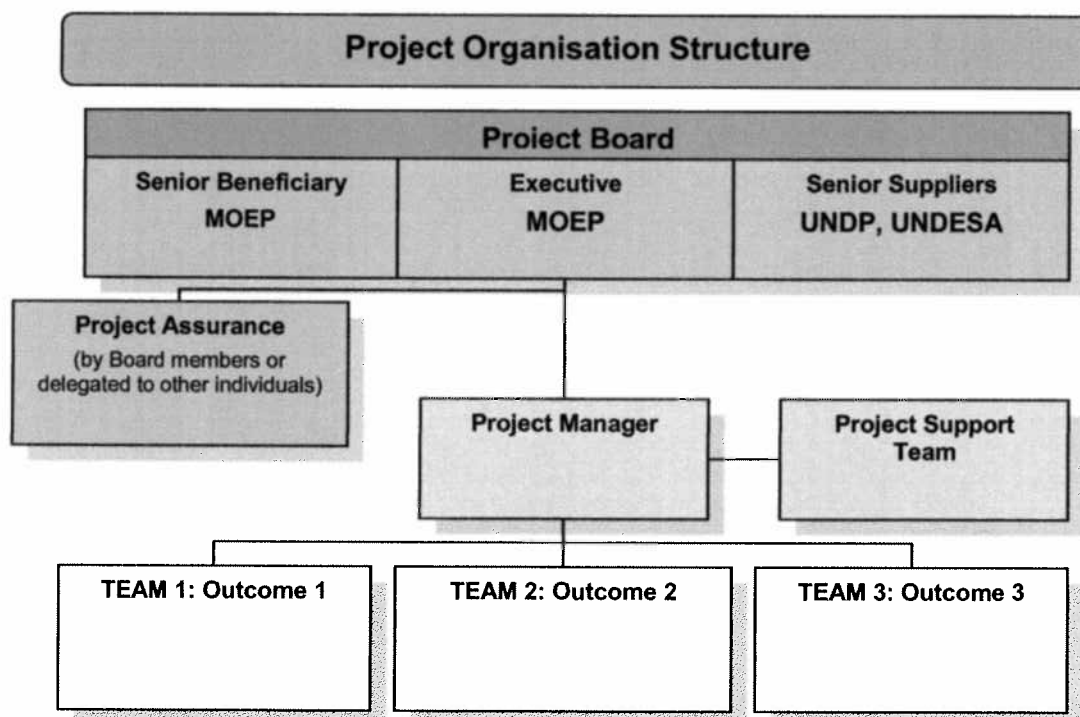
Project Organisation Structure

Proiect Board

Senior Beneficiary
MOEP

Executive
MOEP

Senior Suppliers
UNDP, UNDESA

Project Assurance
(by Board members or delegated to other individuals)

Project Manager

Project Support Team

TEAM 1: Outcome 1

TEAM 2: Outcome 2

TEAM 3: Outcome 3